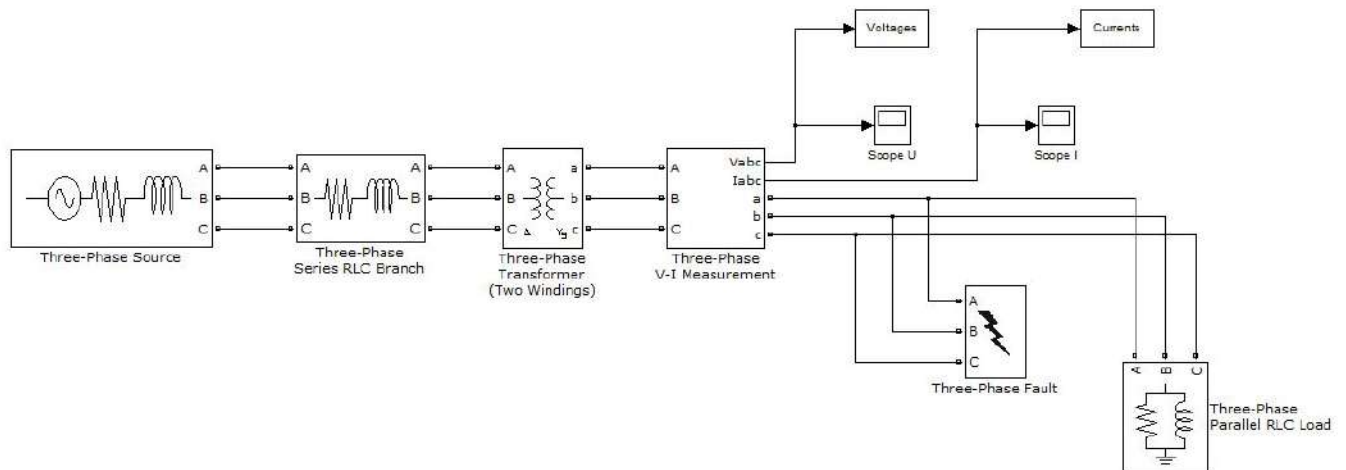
Voltages

Currents

Scope U

Scope I

A
B
C

Three-Phase Source

A
B
C
A
B
C

Three-Phase
Series RLC Branch

A
B
C
a
b
c

Three-Phase
Transformer
(Two Windings)

A
B
C
Vabc
Iabc
a
b
c

Three-Phase
V-I Measurement

A
B
C

Three-Phase Fault

A
B
C

Three-Phase
Parallel RLC Load